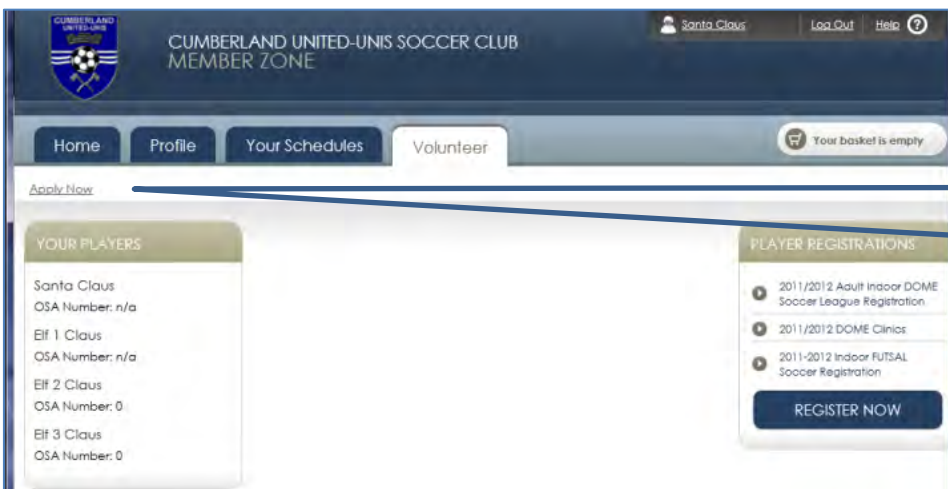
CUMBERLAND UNITED-UNIS

CUMBERLAND UNITED-UNIS SOCCER CLUB
MEMBER ZONE

Santa Claus | Log Out | Help ?

Home | Profile | Your Schedules | Volunteer

Your basket is empty

Apply Now

YOUR PLAYERS

Santa Claus
OSA Number: n/a

Elf 1 Claus
OSA Number: n/a

Elf 2 Claus
OSA Number: 0

Elf 3 Claus
OSA Number: 0

PLAYER REGISTRATIONS

2011/2012 Adult Indoor DOME Soccer League Registration

2011/2012 DOME Clinics

2011-2012 Indoor FUTSAL Soccer Registration

REGISTER NOW